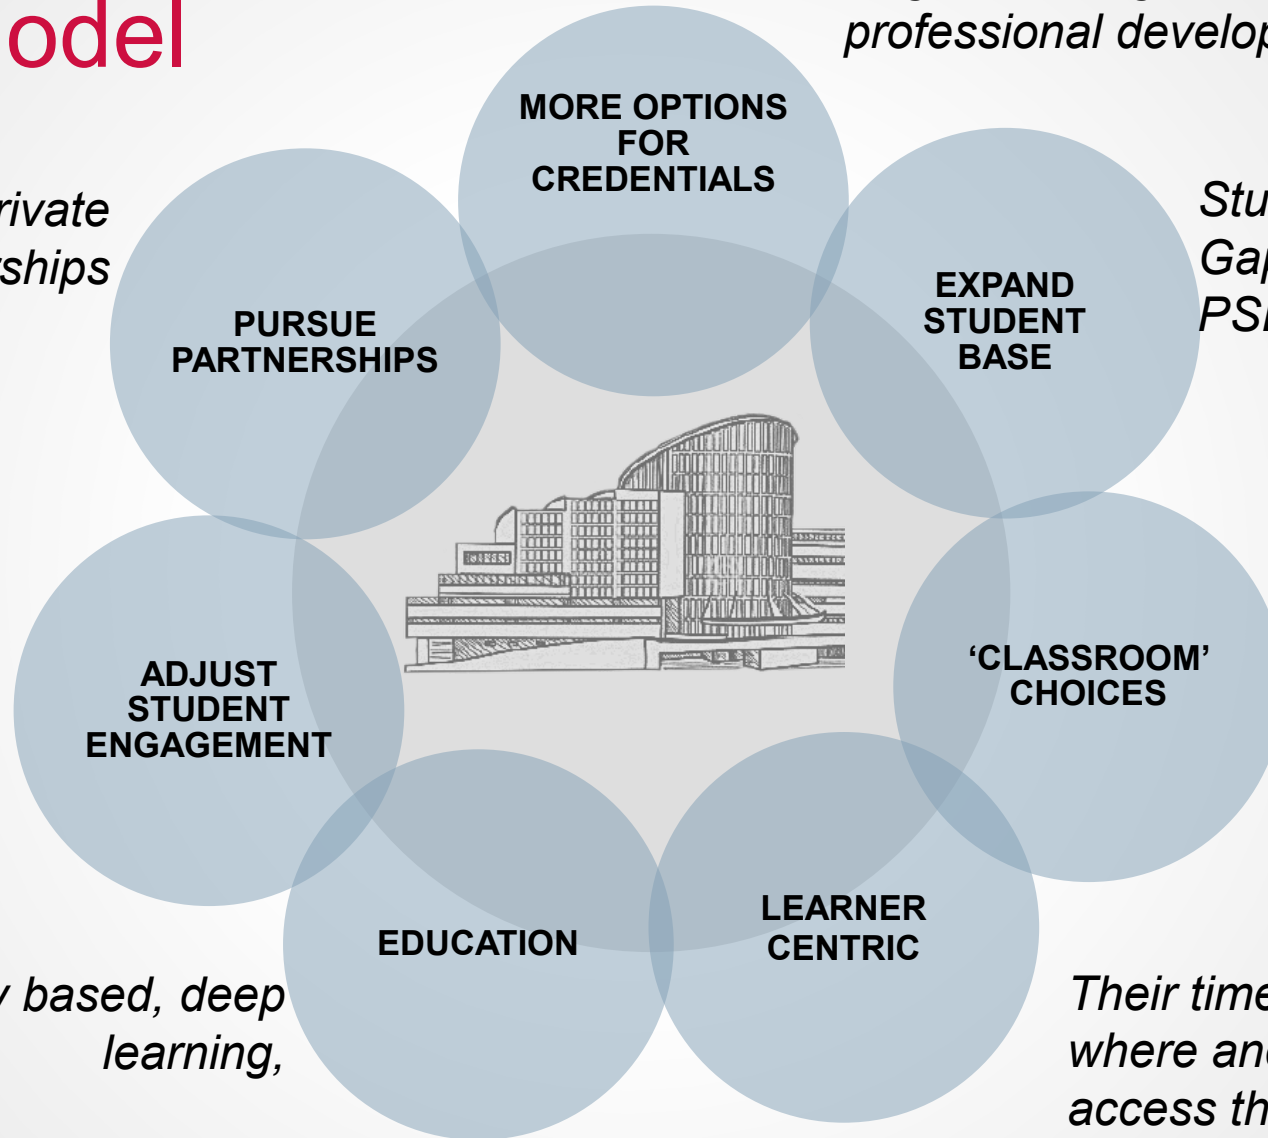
odel

professional develop

rivate
ships

MORE OPTIONS FOR CREDENTIALS

Stu
Ga
PS

PURSUE PARTNERSHIPS

EXPAND STUDENT BASE

'CLASSROOM' CHOICES

ADJUST STUDENT ENGAGEMENT

EDUCATION

LEARNER CENTRIC

based, deep learning,

Their time where an access th